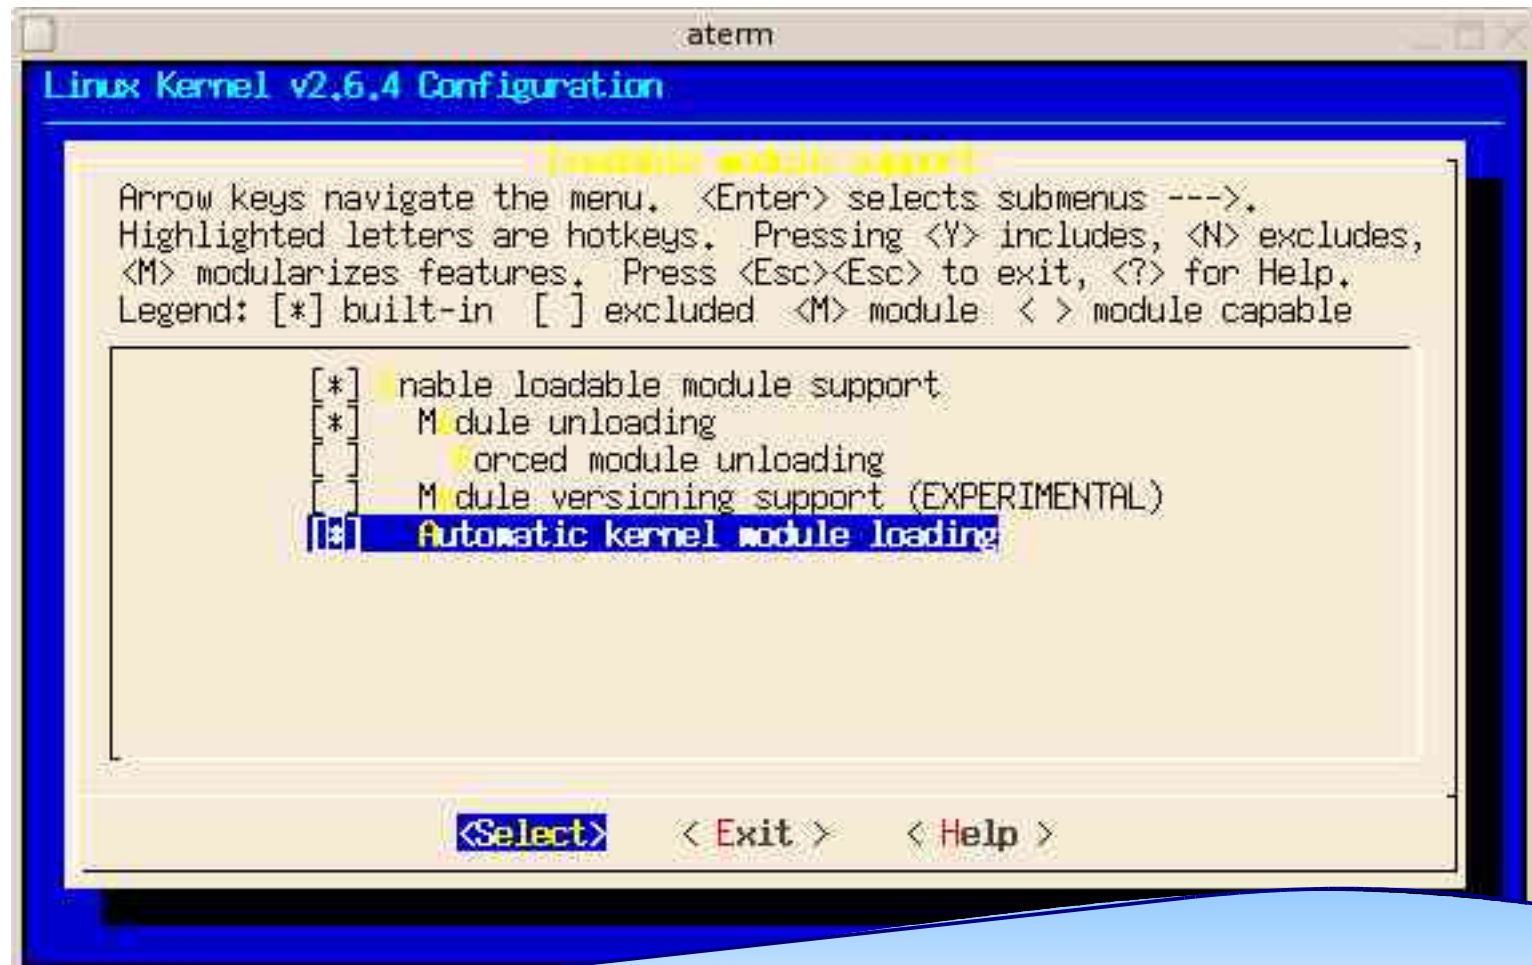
aterm

Linux Kernel v2.6.4 Configuration

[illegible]

Arrow keys navigate the menu. <Enter> selects submenus --->. Highlighted letters are hotkeys. Pressing <Y> includes, <N> excludes, <M> modularizes features. Press <Esc><Esc> to exit, <?> for Help. Legend: [*] built-in [ ] excluded <M> module < > module capable

[*] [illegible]nable loadable module support
[*] M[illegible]dule unloading
[ ] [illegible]orced module unloading
[ ] M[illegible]dule versioning support (EXPERIMENTAL)
[*] Automatic kernel module loading

<Select> < Exit > < Help >